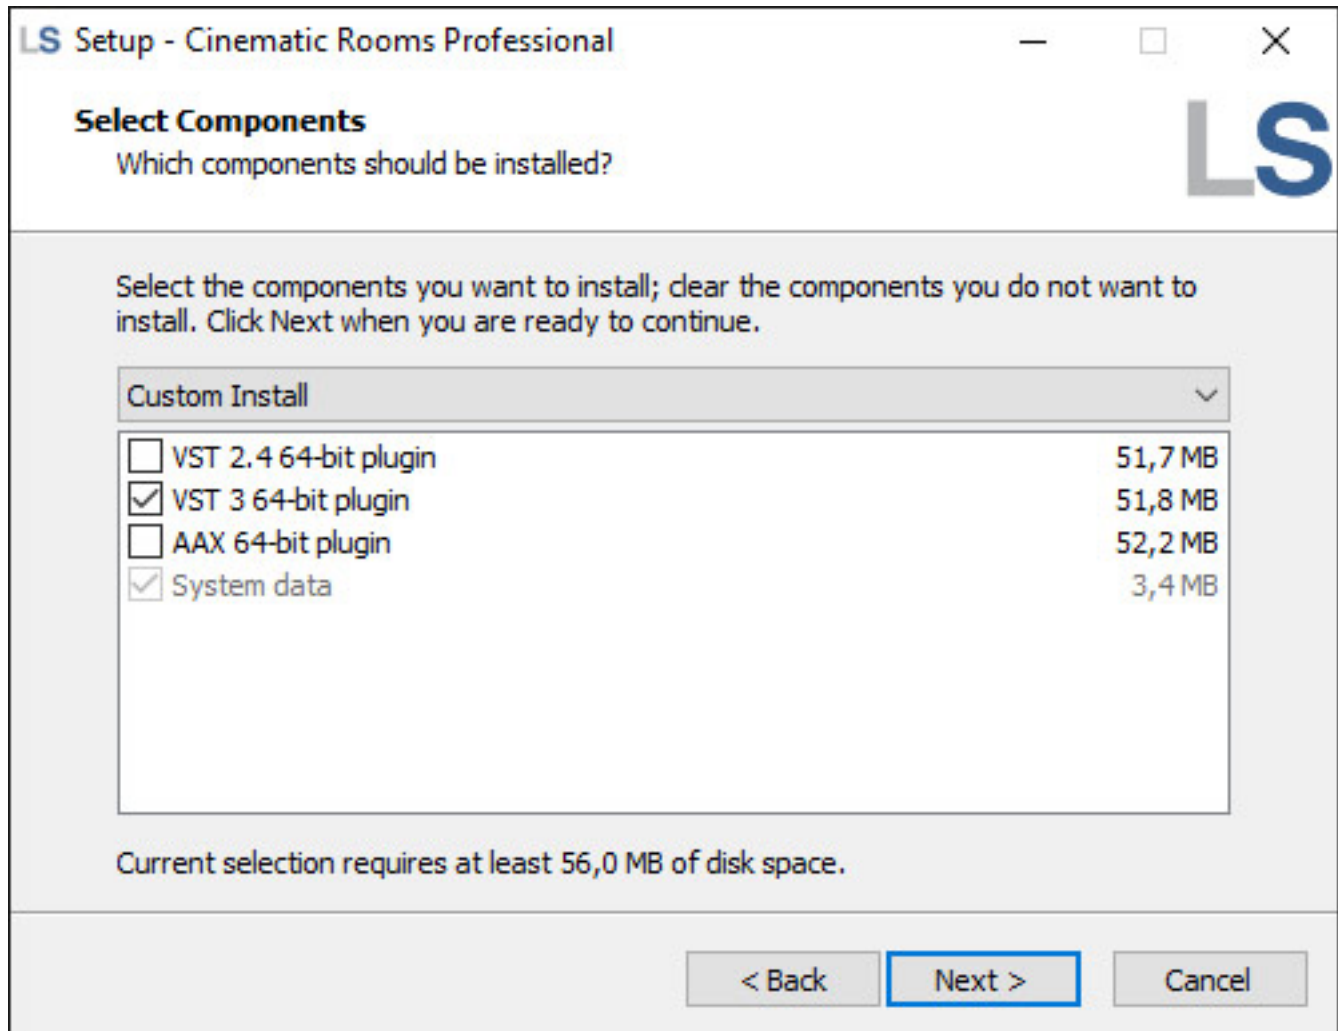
LS Setup - Cinematic Rooms Professional

Select Components
Which components should be installed?

LS

Select the components you want to install; clear the components you do not want to install. Click Next when you are ready to continue.

Custom Install

| | | |
|---|---|---|
| ☐ | VST 2.4 64-bit plugin | 51,7 MB |
| ☑ | VST 3 64-bit plugin | 51,8 MB |
| ☐ | AAX 64-bit plugin | 52,2 MB |
| ☑ | System data | 3,4 MB |

Current selection requires at least 56,0 MB of disk space.

< Back   Next >   Cancel